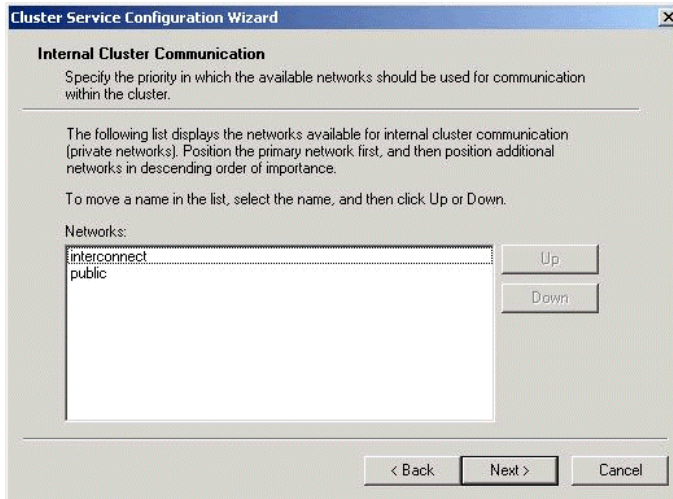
Cluster Service Configuration Wizard

×

Internal Cluster Communication

Specify the priority in which the available networks should be used for communication within the cluster.

The following list displays the networks available for internal cluster communication (private networks). Position the primary network first, and then position additional networks in descending order of importance.

To move a name in the list, select the name, and then click Up or Down.

Networks:

interconnect
public

Up

Down

< Back

Next >

Cancel